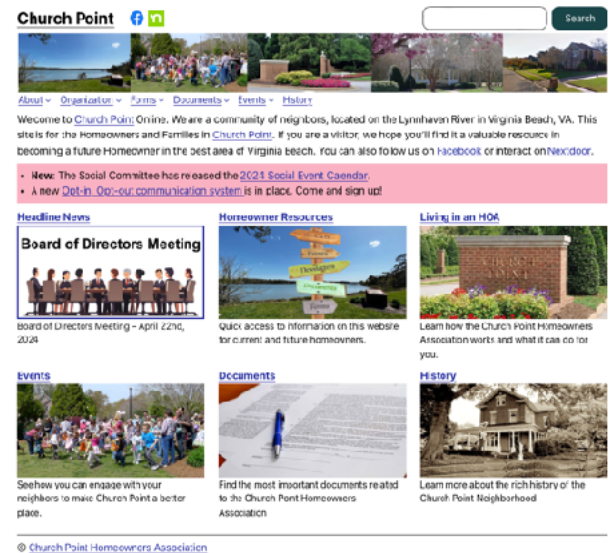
Church Point

Search

About Organization Forms Documents Events History

Welcome to Church Point Online. We are a community of neighbors, located on the Lynnhaven River in Virginia Beach, VA. This site is for the Homeowners and Families in Church Point. If you are a visitor, we hope you'll find it a valuable resource in becoming a future Homeowner in the best area of Virginia Beach. You can also follow us on Facebook or interact on Nextdoor.

• New: The Social Committee has released the 2024 Social Event Calendar.
• A new Opt-in Opt-out communication system is in place. Come and sign up!

Headline News

Board of Directors Meeting

Board of Directors Meeting - April 22nd, 2024

Homeowner Resources

Quick access to information on this website for current and future homeowners.

Living in an HOA

Learn how the Church Point Homeowners Association works and what it can do for you.

Events

See how you can engage with your neighbors to make Church Point a better place.

Documents

Find the most important documents related to the Church Point Homeowners Association

History

Learn more about the rich history of the Church Point Neighborhood

© Church Point Homeowners Association